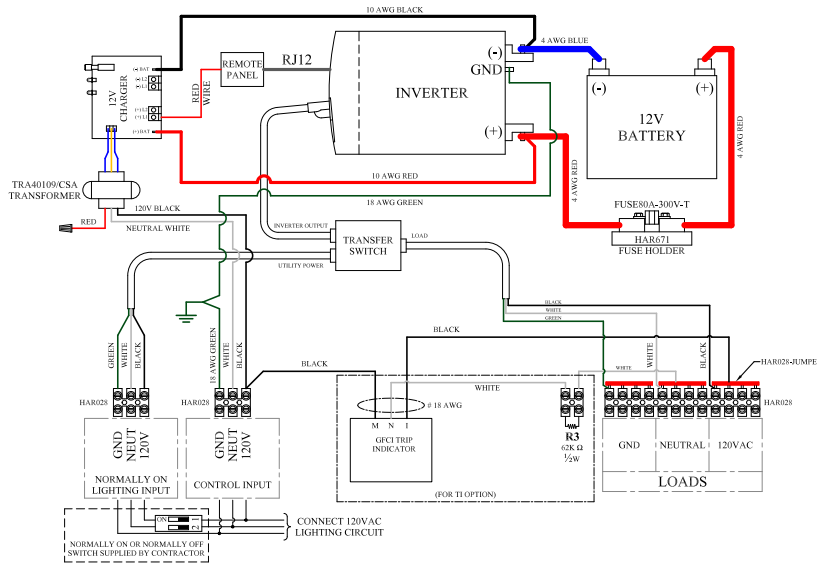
10 AWG BLACK

12V CHARGER

BAT

(-) 12

(+) 12

(-) 12

(+) 12

(+) BAT

RED WIRE

REMOTE PANEL

RJ12

INVERTER

(-)

GND

(+)

4 AWG BLUE

(-)

(+)

12V BATTERY

4 AWG RED

4 AWG RED

10 AWG RED

18 AWG GREEN

FUSE80A-300V-T

HAR671

FUSE HOLDER

TRA40109/CSA TRANSFORMER

RED

120V BLACK

NEUTRAL WHITE

INVERTER OUTPUT

TRANSFER SWITCH

LOAD

UTILITY POWER

BLACK

WHITE

GREEN

BLACK

GREEN

WHITE

BLACK

18 AWG GREEN

WHITE

BLACK

BLACK

WHITE

WHITE

WHITE

BLACK

HAR028-JUMPER

HAR028

HAR028

HAR028

# 18 AWG

M N I

GFCI TRIP INDICATOR

R3

62K Ω

½W

GND NEUT 120V

GND NEUT 120V

GND

NEUTRAL

120VAC

NORMALLY ON LIGHTING INPUT

CONTROL INPUT

(FOR TI OPTION)

LOADS

ON

2

1

CONNECT 120VAC LIGHTING CIRCUIT

NORMALLY ON OR NORMALLY OFF SWITCH SUPPLIED BY CONTRACTOR